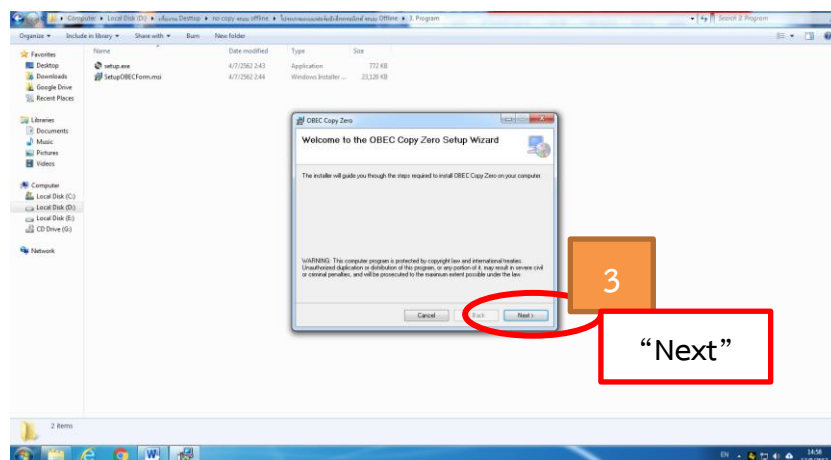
Computer ▸ Local Disk (D:) ▸ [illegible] Desktop ▸ no copy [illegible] offline ▸ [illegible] Offline ▸ 3. Program

Search 3. Program

Organize ▾ Include in library ▾ Share with ▾ Burn New folder

Favorites
Desktop
Downloads
Google Drive
Recent Places

Libraries
Documents
Music
Pictures
Videos

Computer
Local Disk (C:)
Local Disk (D:)
Local Disk (E:)
CD Drive (G:)

Network

| Name | Date modified | Type | Size |
|---|---|---|---|
| setup.exe | 4/7/2562 2:43 | Application | 772 KB |
| SetupOBECForm.msi | 4/7/2562 2:44 | Windows Installer ... | 23,120 KB |

OBEC Copy Zero

Welcome to the OBEC Copy Zero Setup Wizard

The installer will guide you through the steps required to install OBEC Copy Zero on your computer.

WARNING: This computer program is protected by copyright law and international treaties. Unauthorized duplication or distribution of this program, or any portion of it, may result in severe civil or criminal penalties, and will be prosecuted to the maximum extent possible under the law.

Cancel < Back Next >

3

“Next”

2 items

EN 14:58